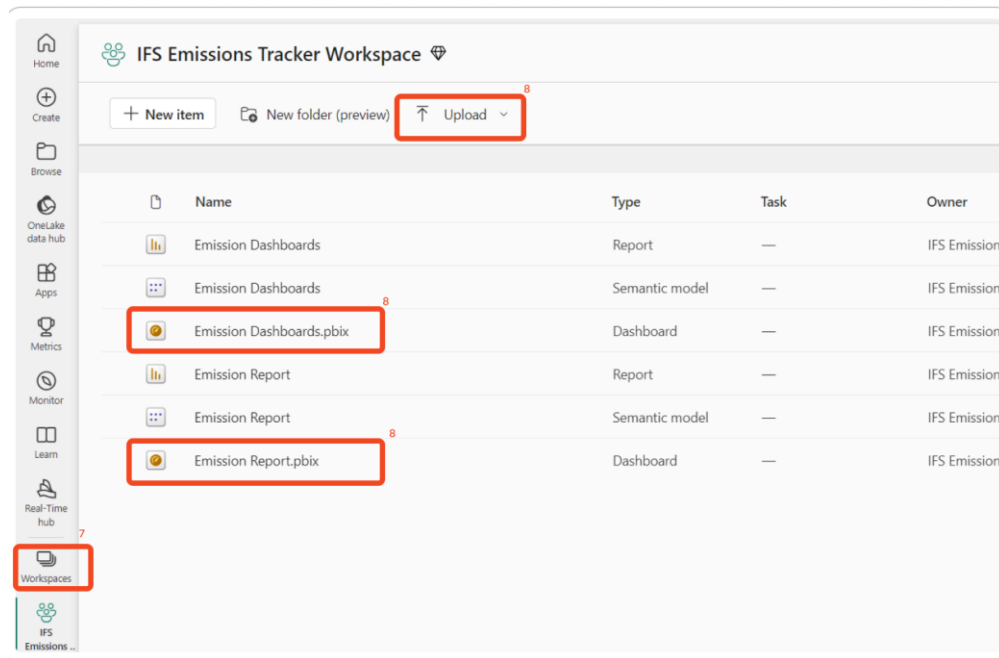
Home
Create
Browse
OneLake data hub
Apps
Metrics
Monitor
Learn
Real-Time hub
7
Workspaces
IFS Emissions ...

IFS Emissions Tracker Workspace

+ New item
New folder (preview)
8
Upload

| | Name | Type | Task | Owner |
|---|---|---|---|---|
| | Emission Dashboards | Report | — | IFS Emission |
| | Emission Dashboards | Semantic model | — | IFS Emission |
| | Emission Dashboards.pbix | Dashboard | — | IFS Emission |
| | Emission Report | Report | — | IFS Emission |
| | Emission Report | Semantic model | — | IFS Emission |
| | Emission Report.pbix | Dashboard | — | IFS Emission |

8
8